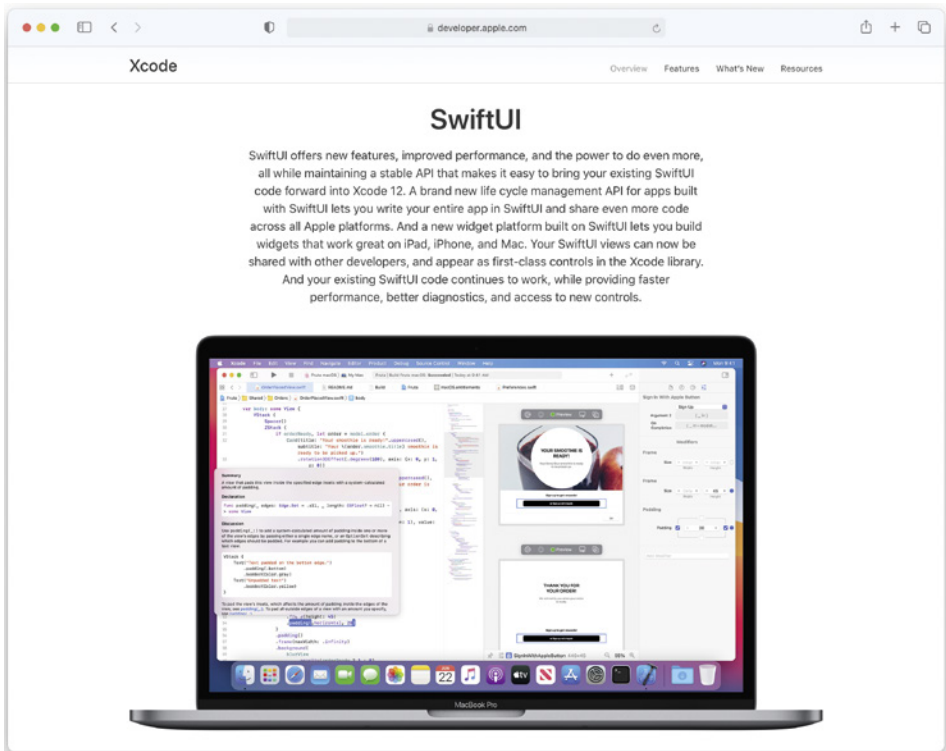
developer.apple.com

Xcode

Overview Features What's New Resources

SwiftUI

SwiftUI offers new features, improved performance, and the power to do even more, all while maintaining a stable API that makes it easy to bring your existing SwiftUI code forward into Xcode 12. A brand new life cycle management API for apps built with SwiftUI lets you write your entire app in SwiftUI and share even more code across all Apple platforms. And a new widget platform built on SwiftUI lets you build widgets that work great on iPad, iPhone, and Mac. Your SwiftUI views can now be shared with other developers, and appear as first-class controls in the Xcode library. And your existing SwiftUI code continues to work, while providing faster performance, better diagnostics, and access to new controls.

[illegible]

YOUR SMOOTHIE IS READY!

THANK YOU FOR YOUR ORDER!

MacBook Pro